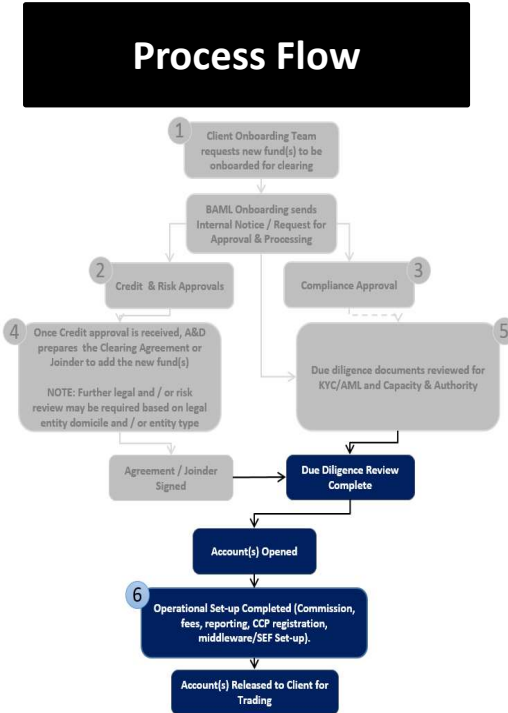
Process Flow

1
Client Onboarding Team requests new fund(s) to be onboarded for clearing

BAML Onboarding sends Internal Notice / Request for Approval & Processing

2
Credit & Risk Approvals

Compliance Approval
3

4
Once Credit approval is received, A&D prepares the Clearing Agreement or Joinder to add the new fund(s)

NOTE: Further legal and / or risk review may be required based on legal entity domicile and / or entity type

5
Due diligence documents reviewed for KYC/AML and Capacity & Authority

Agreement / Joinder Signed

Due Diligence Review Complete

Account(s) Opened

6
Operational Set-up Completed (Commission, fees, reporting, CCP registration, middleware/SEF Set-up).

Account(s) Released to Client for Trading